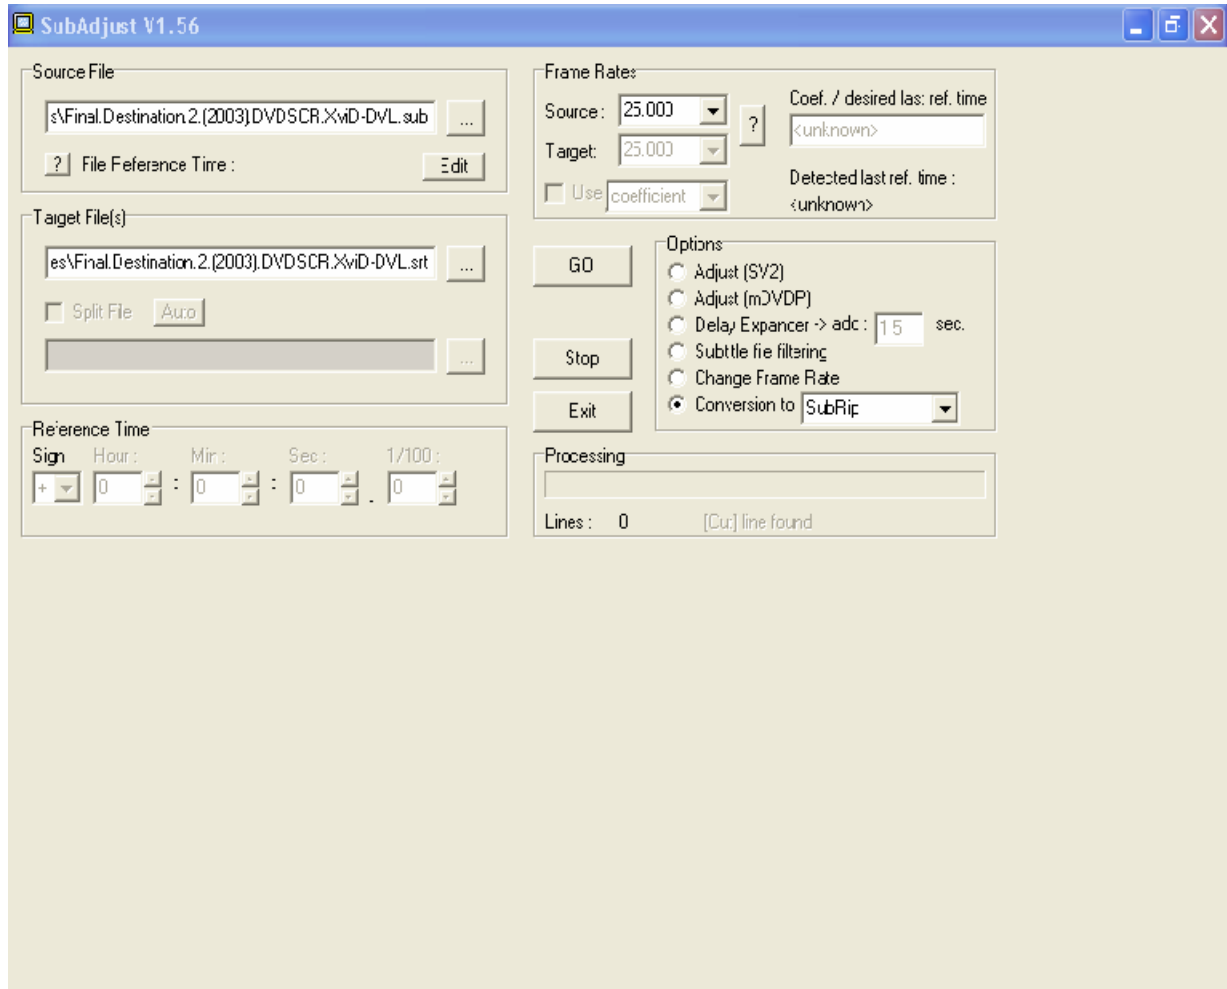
SubAdjust V1.56

Source File
s\Final.Destination.2.(2003).DVDSCR.XviD-DVL.sub ...
? File Reference Time : Edit

Target File(s)
es\Final.Destination.2.(2003).DVDSCR.XviD-DVL.srt ...
Split File Auto
...

Reference Time
Sign Hour : Min : Sec : 1/100 :
+ 0 : 0 : 0 . 0

Frame Rates
Source : 25.000 ?
Target: 25.000
Use coefficient
Coef. / desired last ref. time
<unknown>
Detected last ref. time :
<unknown>

GO
Stop
Exit

Options
Adjust (SV2)
Adjust (mDVDP)
Delay Expancer -> add : 15 sec.
Subtitle file filtering
Change Frame Rate
Conversion to SubRip

Processing
Lines : 0 [Cur] line found